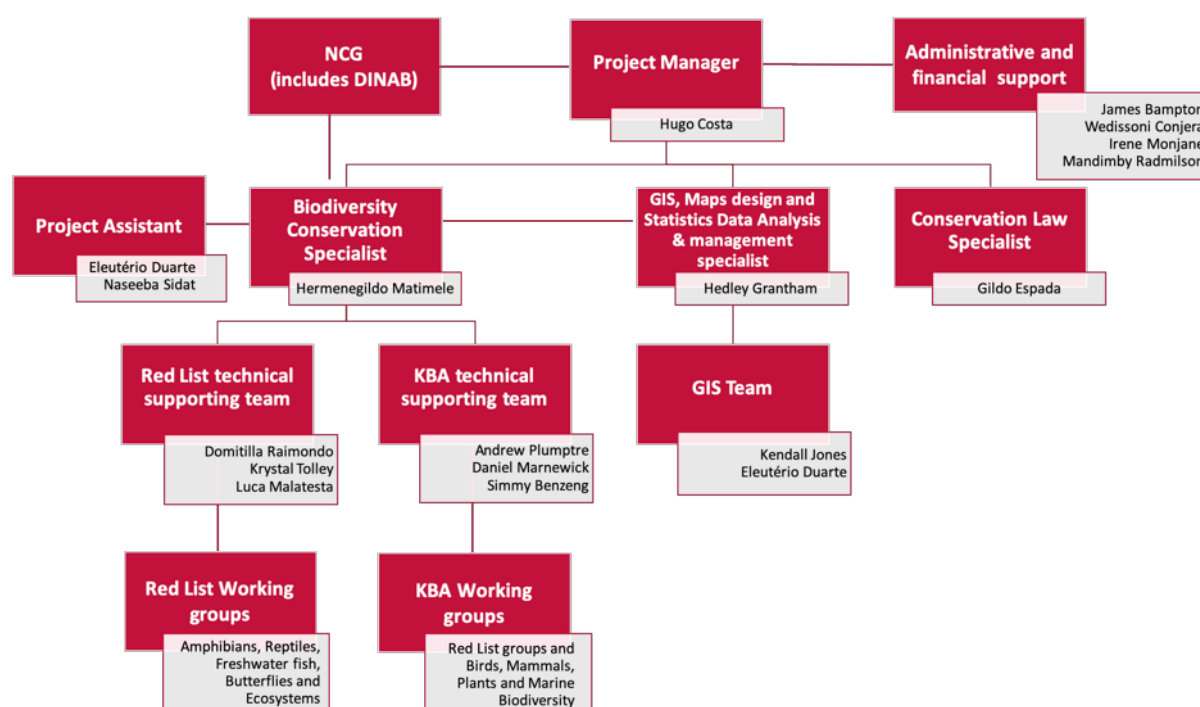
NCG (includes DINAB)

Project Manager

Hugo Costa

Administrative and financial support

James Bampton
Wedissoni Conjera
Irene Monjane
Mandimby Radmilson

Project Assistant

Eleutério Duarte
Naseeba Sidat

Biodiversity Conservation Specialist

Hermenegildo Matimele

GIS, Maps design and Statistics Data Analysis & management specialist

Hedley Grantham

Conservation Law Specialist

Gildo Espada

Red List technical supporting team

Domitilla Raimondo
Krystal Tolley
Luca Malatesta

KBA technical supporting team

Andrew Plumptre
Daniel Marnewick
Simmy Benzeng

GIS Team

Kendall Jones
Eleutério Duarte

Red List Working groups

Amphibians, Reptiles, Freshwater fish, Butterflies and Ecosystems

KBA Working groups

Red List groups and Birds, Mammals, Plants and Marine Biodiversity